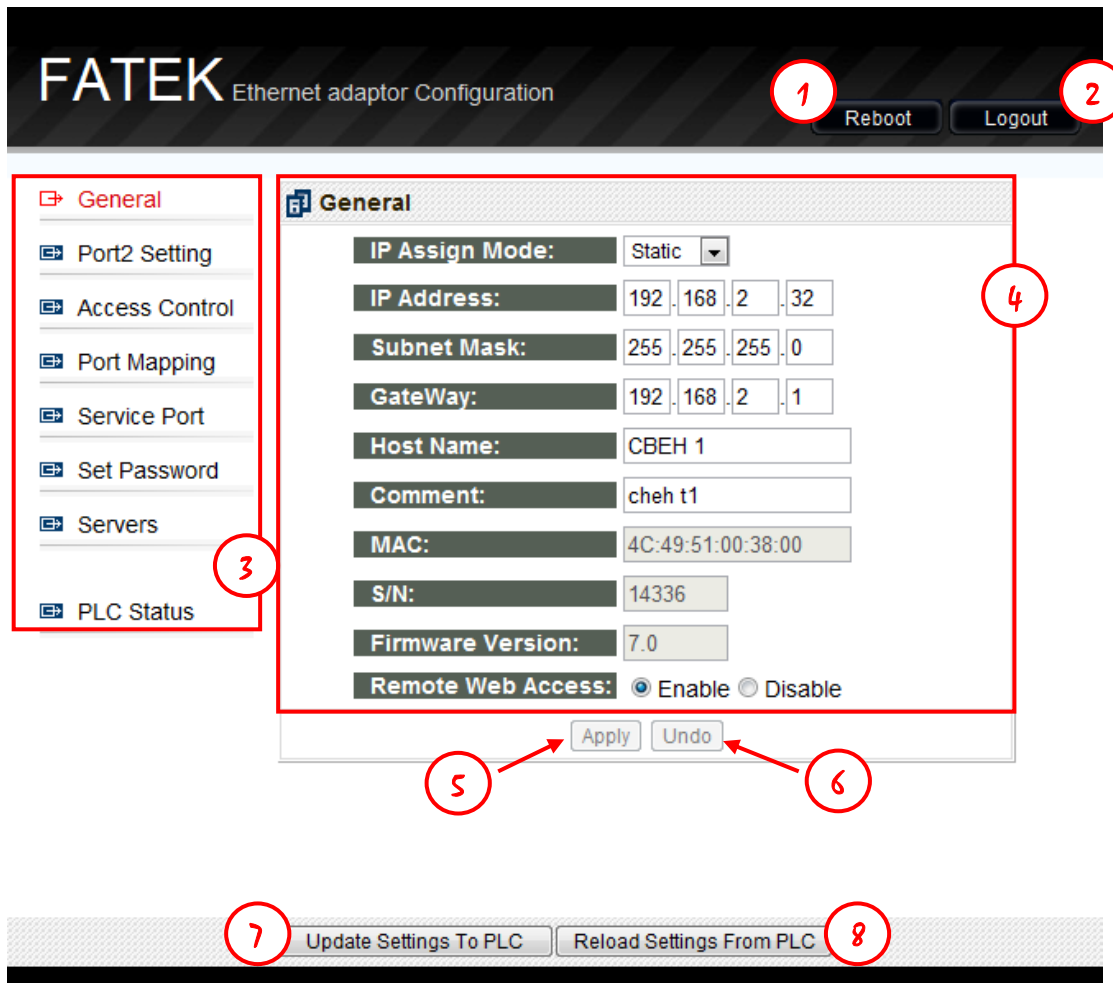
FATEK Ethernet adaptor Configuration

1 Reboot 2 Logout

General
Port2 Setting
Access Control
Port Mapping
Service Port
Set Password
Servers
3
PLC Status

General

| IP Assign Mode: | Static |
|---|---|
| IP Address: | 192 . 168 . 2 . 32 |
| Subnet Mask: | 255 . 255 . 255 . 0 |
| GateWay: | 192 . 168 . 2 . 1 |
| Host Name: | CBEH 1 |
| Comment: | cheh t1 |
| MAC: | 4C:49:51:00:38:00 |
| S/N: | 14336 |
| Firmware Version: | 7.0 |
| Remote Web Access: | Enable Disable |

4

Apply Undo

5 6

7 Update Settings To PLC Reload Settings From PLC 8